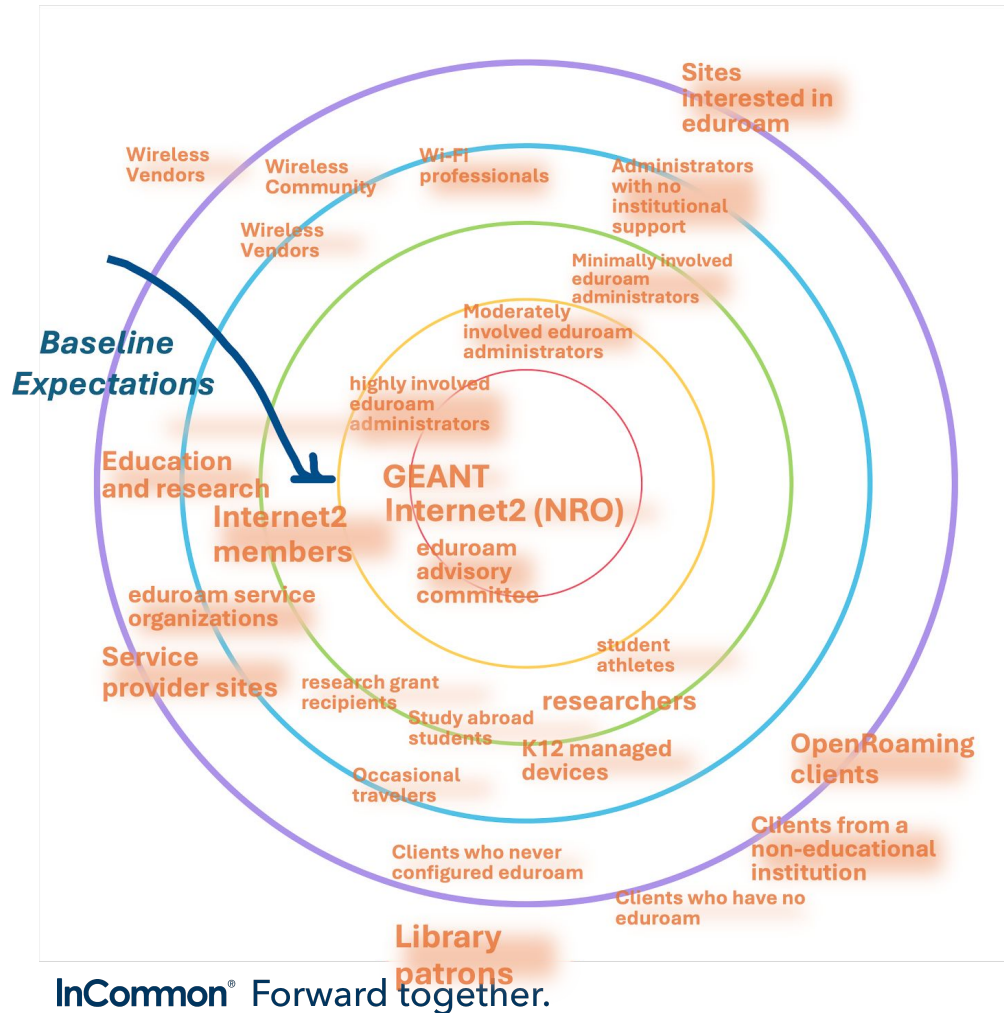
Sites interested in eduroam

Wireless Vendors

Wireless Community

Wi-Fi professionals

Administrators with no institutional support

Wireless Vendors

Minimally involved eduroam administrators

Baseline Expectations

Moderately involved eduroam administrators

highly involved eduroam administrators

Education and research

GEANT Internet2 (NRO)

Internet2 members

eduroam advisory committee

eduroam service organizations

Service provider sites

student athletes

research grant recipients

researchers

Study abroad students

K12 managed devices

OpenRoaming clients

Occasional travelers

Clients from a non-educational institution

Clients who never configured eduroam

Clients who have no eduroam

Library patrons

InCommon® Forward together.